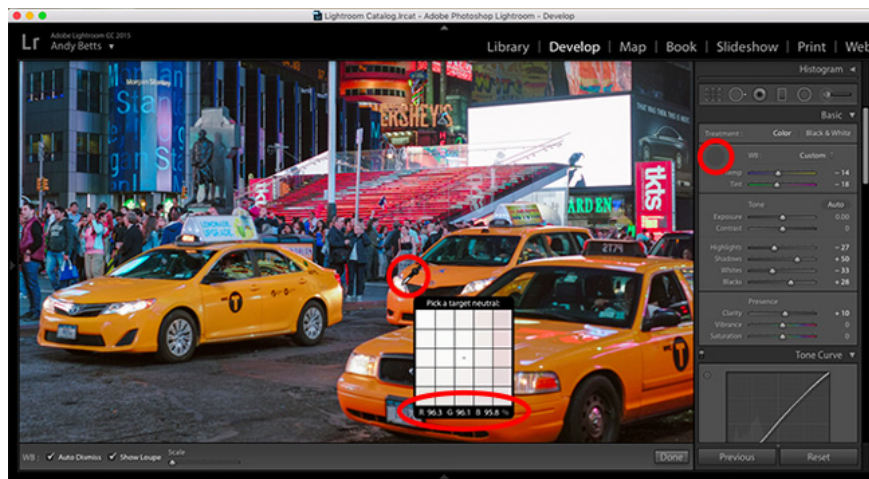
Lightroom Catalog.lrcat - Adobe Photoshop Lightroom - Develop

Lr Adobe Lightroom CC 2015 Andy Betts ▾

Library | Develop | Map | Book | Slideshow | Print | Web

Morgan Stanley

ERSHEY'S

tkts

ARDEN

2174

Histogram ◂

Basic ▾

Treatment : Color Black & White

WB : Custom

Temp − 14

Tint − 18

Tone Auto

Exposure 0.00

Contrast 0

Highlights − 27

Shadows + 50

Whites − 33

Blacks + 28

Presence

Clarity + 10

Vibrance 0

Saturation 0

Tone Curve ▾

Pick a target neutral:

R 96.3 G 96.1 B 95.8 %

WB : Auto Dismiss Show Loupe Scale

Done

Previous Reset